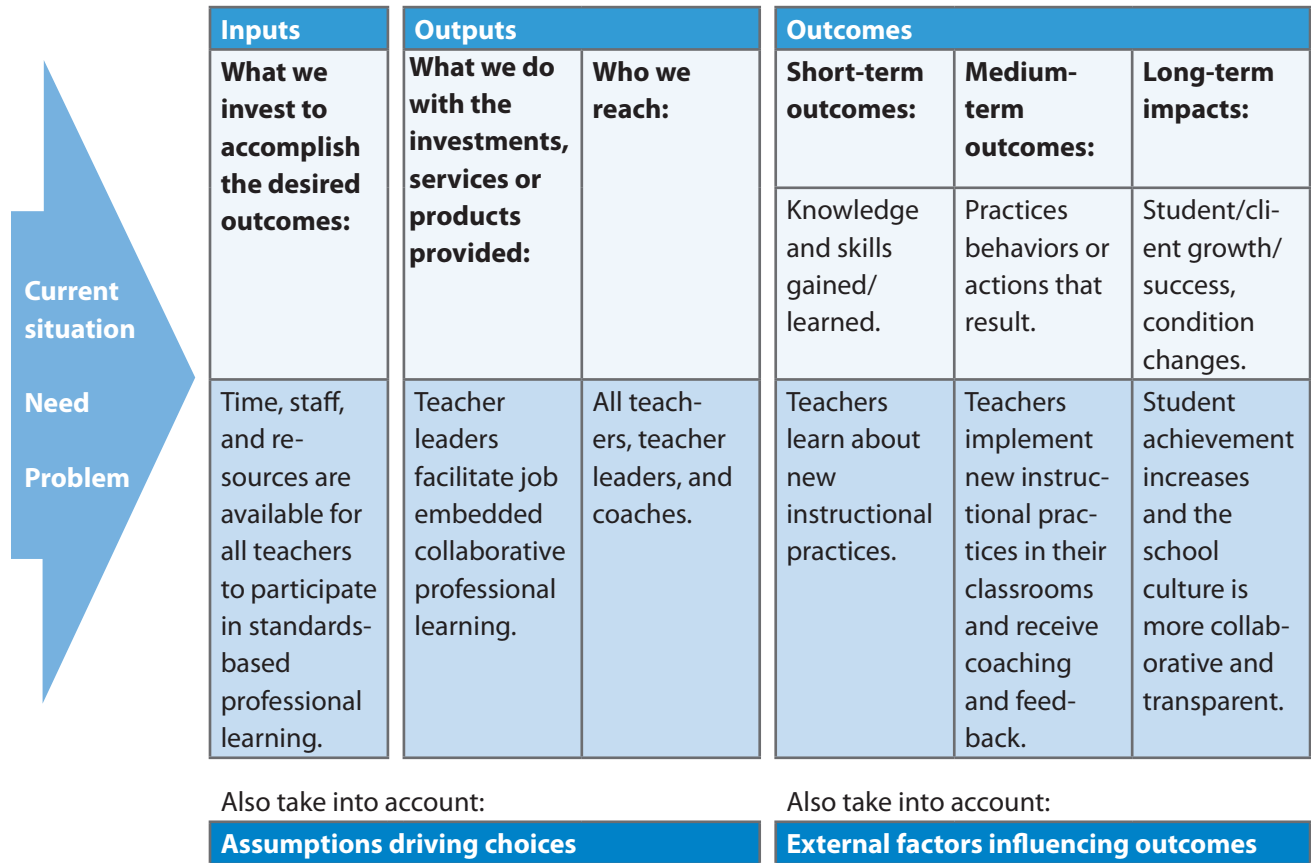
Current situation

Need

Problem

| Inputs |
|---|
| What we invest to accomplish the desired outcomes: |
| Time, staff, and resources are available for all teachers to participate in standards-based professional learning. |

| Outputs | |
|---|---|
| What we do with the investments, services or products provided: | Who we reach: |
| Teacher leaders facilitate job embedded collaborative professional learning. | All teachers, teacher leaders, and coaches. |

| Outcomes | | |
|---|---|---|
| Short-term outcomes: | Medium-term outcomes: | Long-term impacts: |
| Knowledge and skills gained/ learned. | Practices behaviors or actions that result. | Student/client growth/ success, condition changes. |
| Teachers learn about new instructional practices. | Teachers implement new instructional practices in their classrooms and receive coaching and feedback. | Student achievement increases and the school culture is more collaborative and transparent. |

Also take into account:

Assumptions driving choices

Also take into account:

External factors influencing outcomes